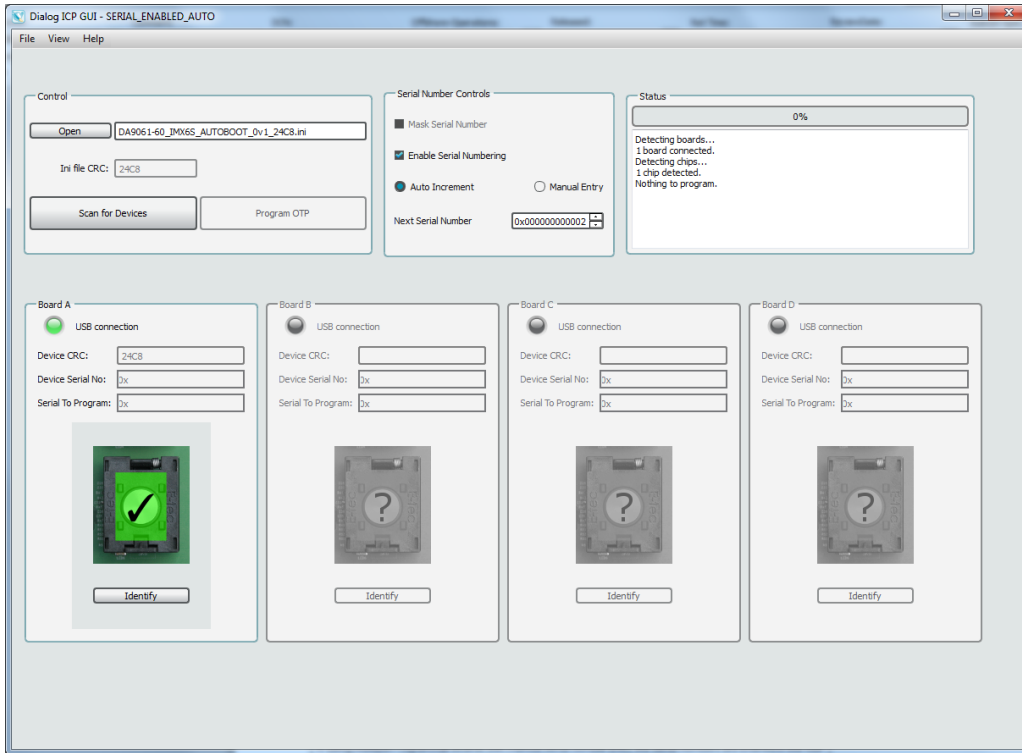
Dialog ICP GUI - SERIAL_ENABLED_AUTO

File View Help

Control

Open DA9061-60_IMX6S_AUTOBOOT_0v1_24C8.ini

Ini file CRC: 24C8

Scan for Devices

Program OTP

Serial Number Controls

Mask Serial Number

Enable Serial Numbering

Auto Increment

Manual Entry

Next Serial Number 0x000000000002

Status

0%

Detecting boards...
1 board connected.
Detecting chips...
1 chip detected.
Nothing to program.

Board A

USB connection

Device CRC: 24C8

Device Serial No: 0x

Serial To Program: 0x

Identify

Board B

USB connection

Device CRC:

Device Serial No: 0x

Serial To Program: 0x

Identify

Board C

USB connection

Device CRC:

Device Serial No: 0x

Serial To Program: 0x

Identify

Board D

USB connection

Device CRC:

Device Serial No: 0x

Serial To Program: 0x

Identify